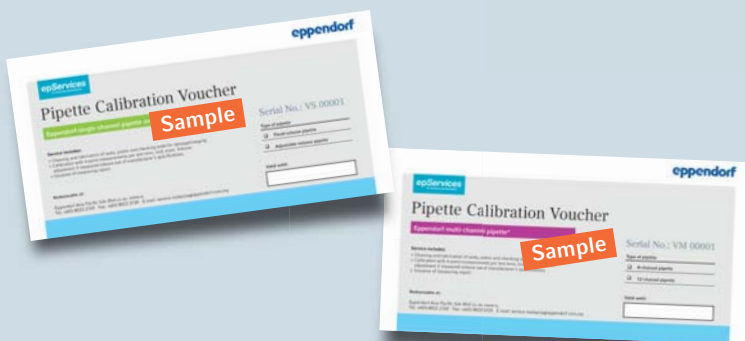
eppendorf

epServices

Pipette Calibration Voucher

Eppendorf single-channel pipette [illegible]

Sample

Serial No.: VS 00001

Type of pipette

Fixed-volume pipette

Adjustable-volume pipette

Service includes:

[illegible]

Valid until:

Redeemable at:

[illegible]

eppendorf

epServices

Pipette Calibration Voucher

Eppendorf multi-channel pipette*

Sample

Serial No.: VM 00001

Type of pipette

8-channel pipette

12-channel pipette

Service includes:

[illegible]

Valid until:

Redeemable at:

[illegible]